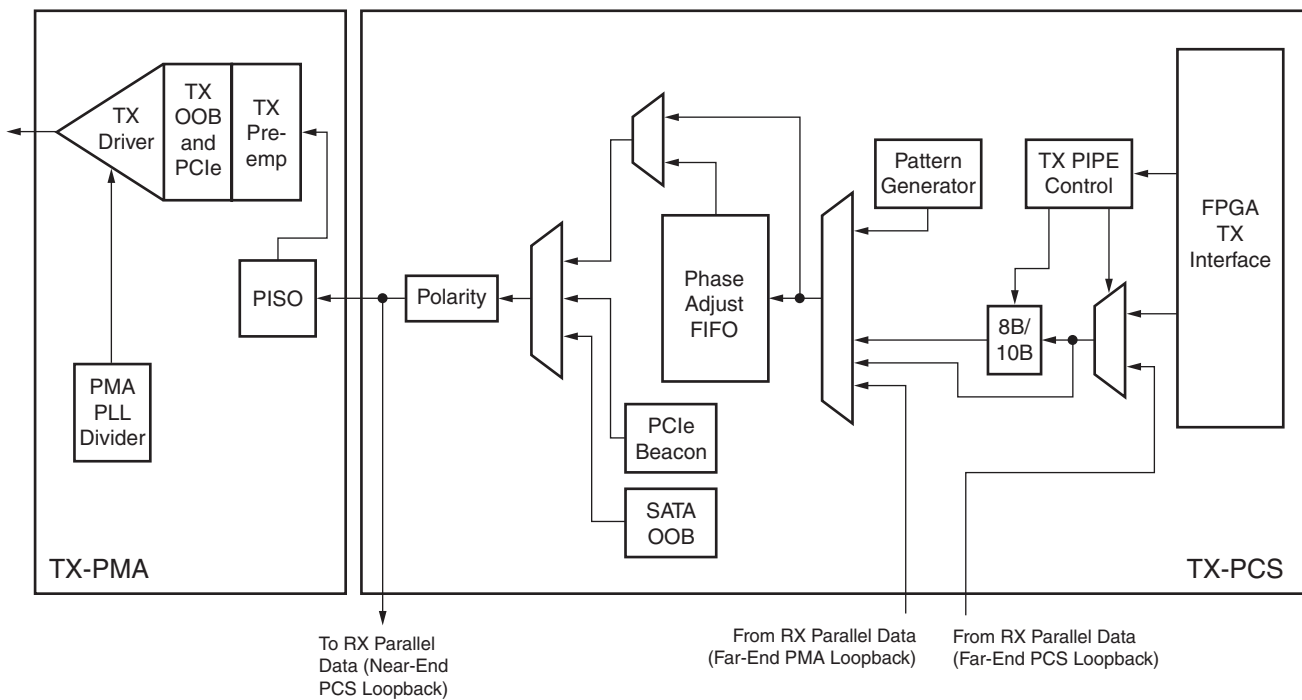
TX Driver

TX OOB and PCIe

TX Pre-emp

PISO

PMA PLL Divider

TX-PMA

Polarity

PCIe Beacon

SATA OOB

Phase Adjust FIFO

Pattern Generator

TX PIPE Control

8B/ 10B

FPGA TX Interface

TX-PCS

To RX Parallel Data (Near-End PCS Loopback)

From RX Parallel Data (Far-End PMA Loopback)

From RX Parallel Data (Far-End PCS Loopback)